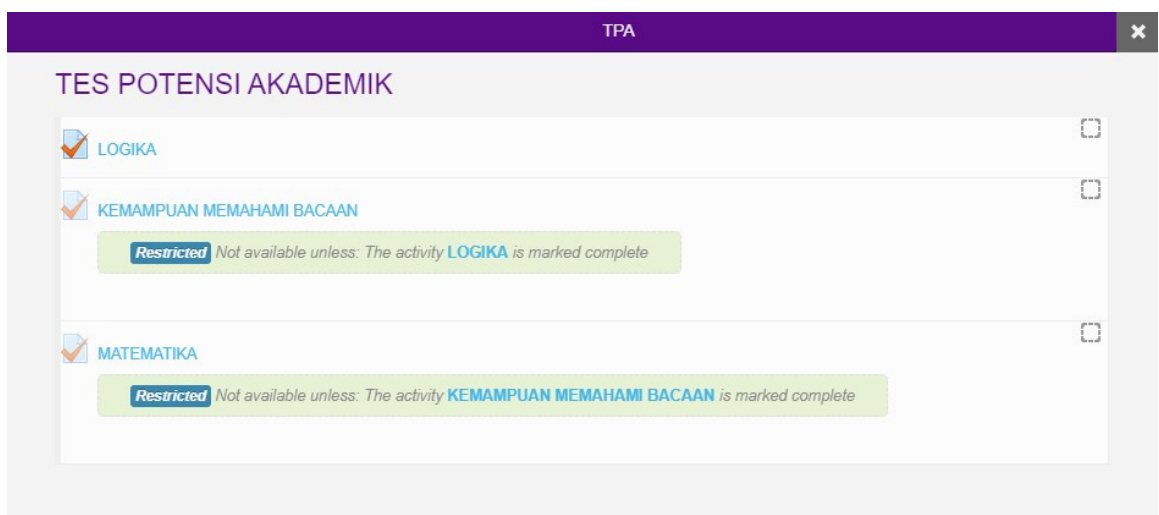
TPA

TES POTENSI AKADEMIK

LOGIKA

KEMAMPUAN MEMAHAMI BACAAN

Restricted Not available unless: The activity LOGIKA is marked complete

MATEMATIKA

Restricted Not available unless: The activity KEMAMPUAN MEMAHAMI BACAAN is marked complete